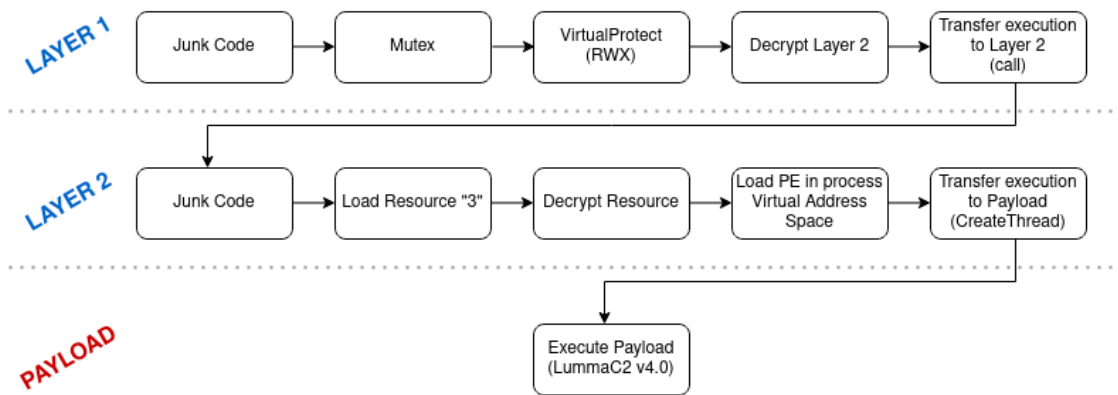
LAYER 1

Junk Code

Mutex

VirtualProtect (RWX)

Decrypt Layer 2

Transfer execution to Layer 2 (call)

LAYER 2

Junk Code

Load Resource "3"

Decrypt Resource

Load PE in process Virtual Address Space

Transfer execution to Payload (CreateThread)

PAYLOAD

Execute Payload (LummaC2 v4.0)